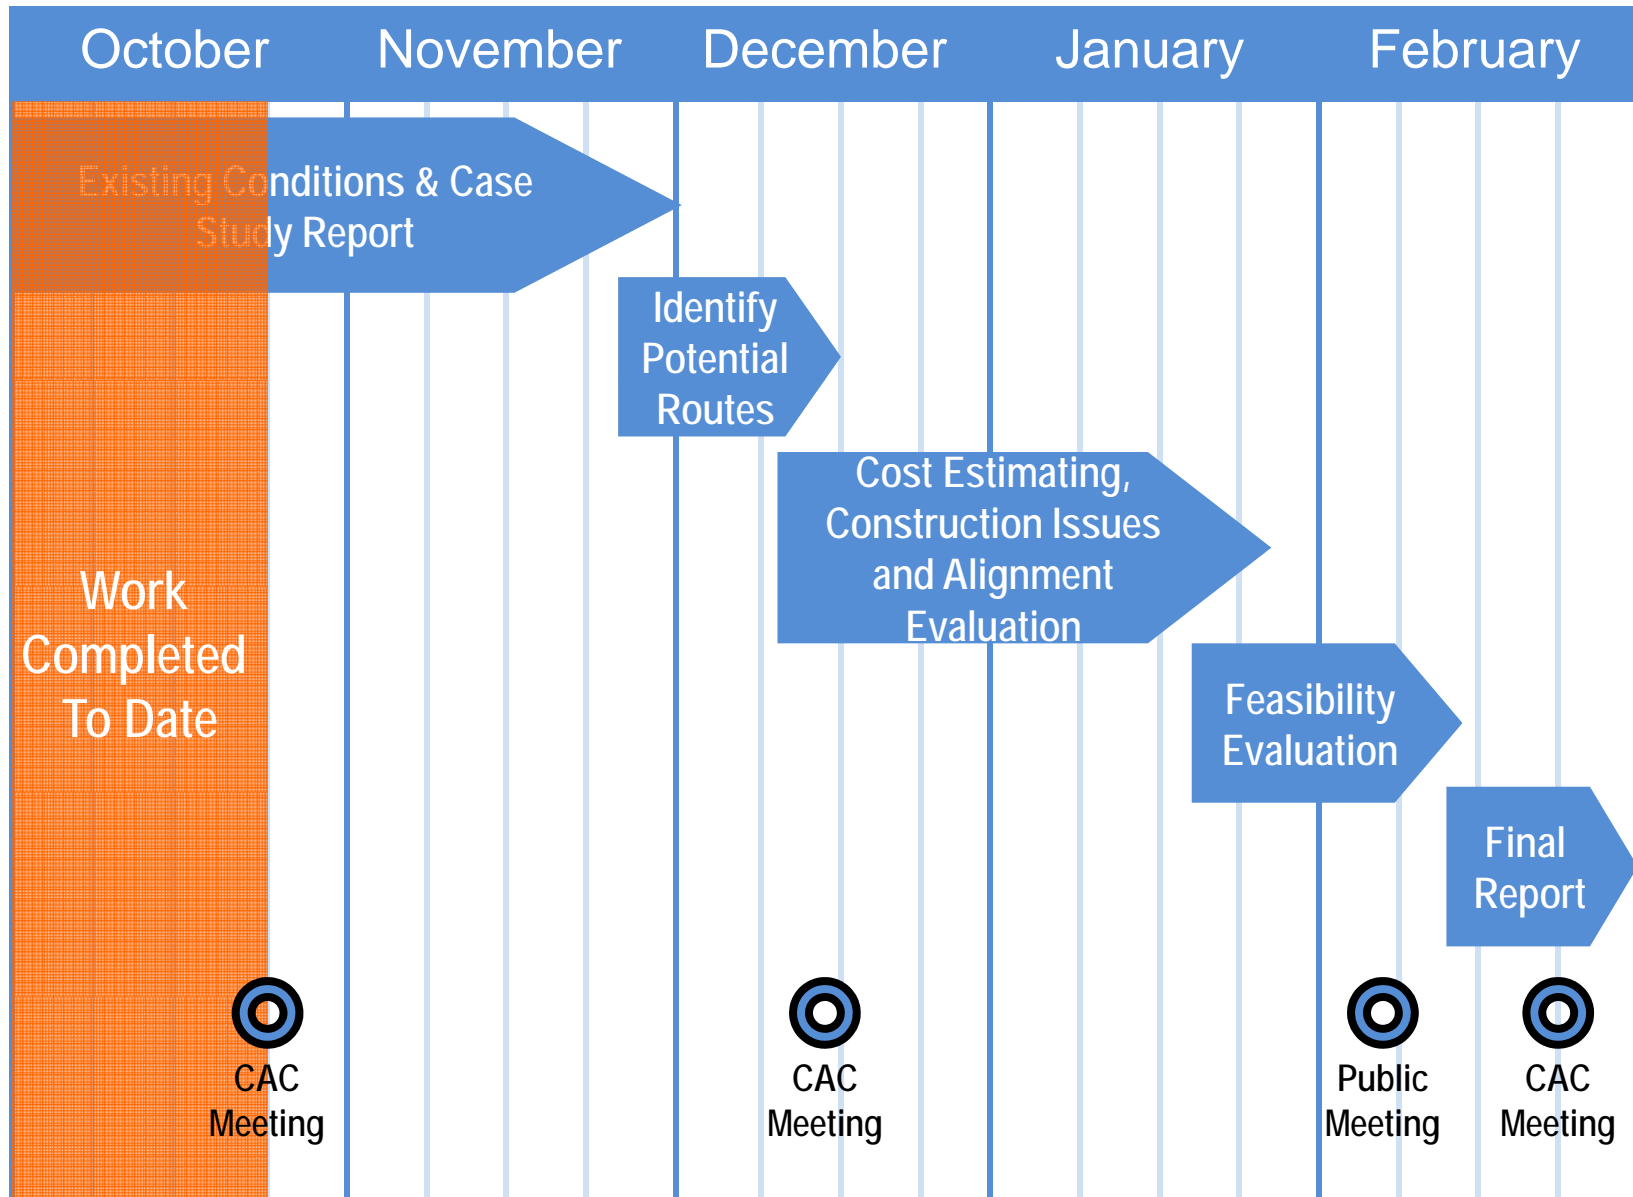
October November December January February

Existing Conditions & Case Study Report

Identify Potential Routes

Cost Estimating, Construction Issues and Alignment Evaluation

Feasibility Evaluation

Final Report

Work Completed To Date

CAC Meeting

CAC Meeting

Public Meeting

CAC Meeting